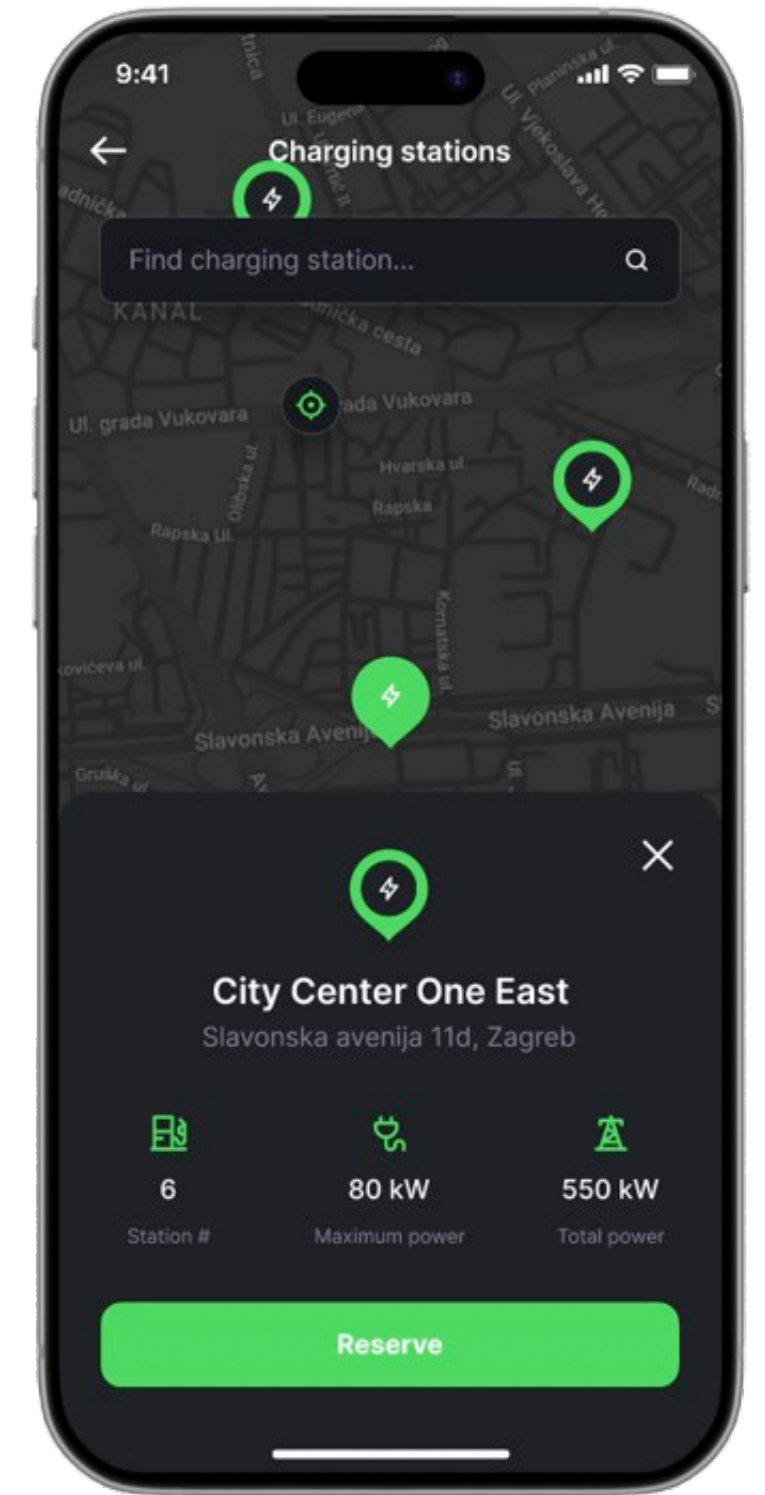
9:41

Charging stations

Find charging station...

KANAL
Ul. grada Vukovara
grada Vukovara
Hvarska ul.
Rapska
Rapska Ul.
Olibska ul.
Kornatska ul.
Slavonska Avenija
Slavonska Avenija
Grušk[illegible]
Ul. Eugen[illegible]
Ul. Vjekoslava He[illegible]
Planinska ul.
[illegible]nička cesta

City Center One East
Slavonska avenija 11d, Zagreb

6
Station #

80 kW
Maximum power

550 kW
Total power

Reserve